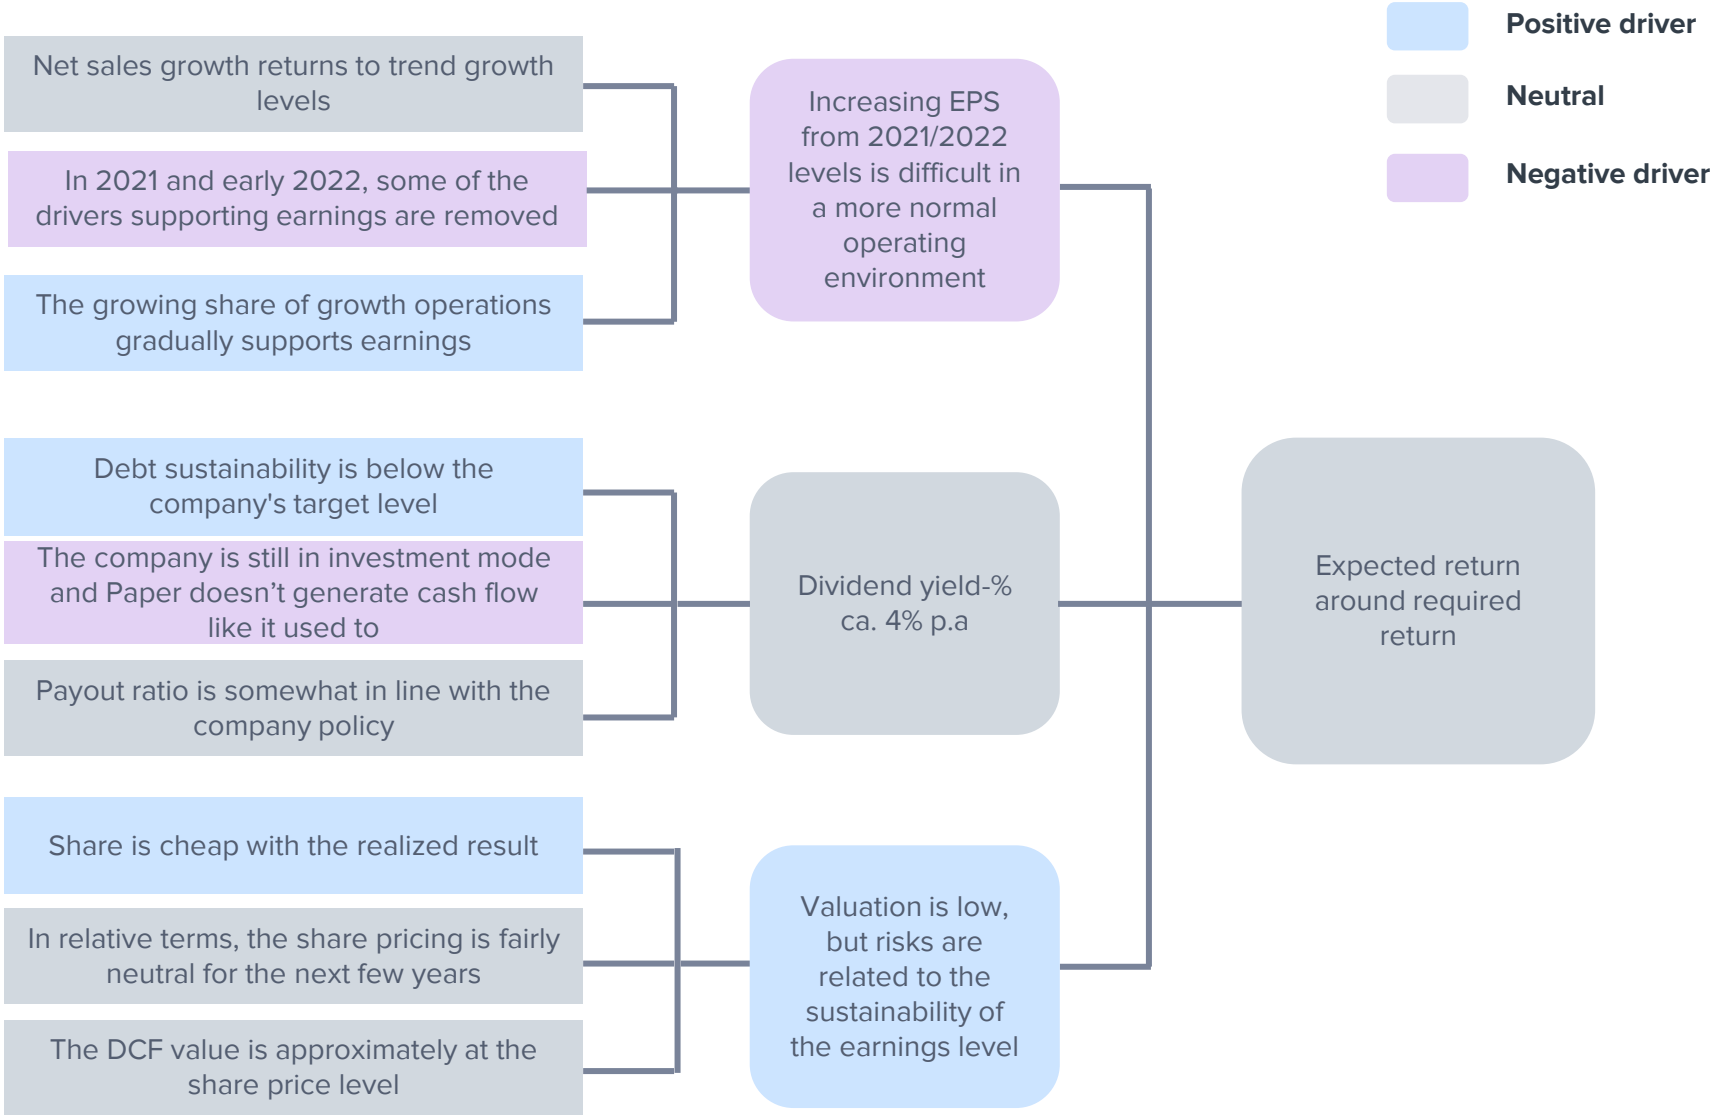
Positive driver

Neutral

Negative driver

Net sales growth returns to trend growth levels

In 2021 and early 2022, some of the drivers supporting earnings are removed

The growing share of growth operations gradually supports earnings

Increasing EPS from 2021/2022 levels is difficult in a more normal operating environment

Debt sustainability is below the company's target level

The company is still in investment mode and Paper doesn’t generate cash flow like it used to

Payout ratio is somewhat in line with the company policy

Dividend yield-% ca. 4% p.a

Expected return around required return

Share is cheap with the realized result

In relative terms, the share pricing is fairly neutral for the next few years

The DCF value is approximately at the share price level

Valuation is low, but risks are related to the sustainability of the earnings level